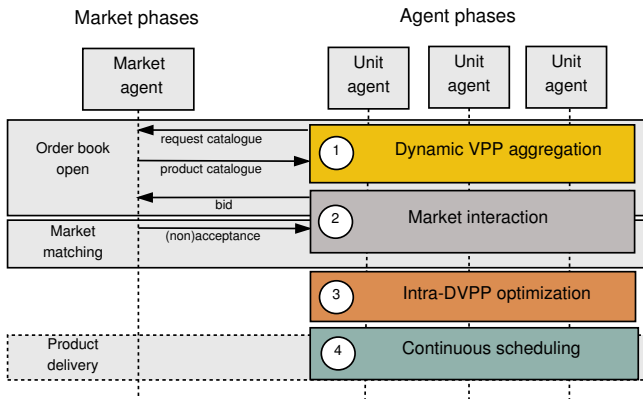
Market phases

Agent phases

Market agent

Unit agent

Unit agent

Unit agent

Order book open

request catalogue

product catalogue

1

Dynamic VPP aggregation

bid

2

Market interaction

Market matching

(non)acceptance

3

Intra-DVPP optimization

Product delivery

4

Continuous scheduling